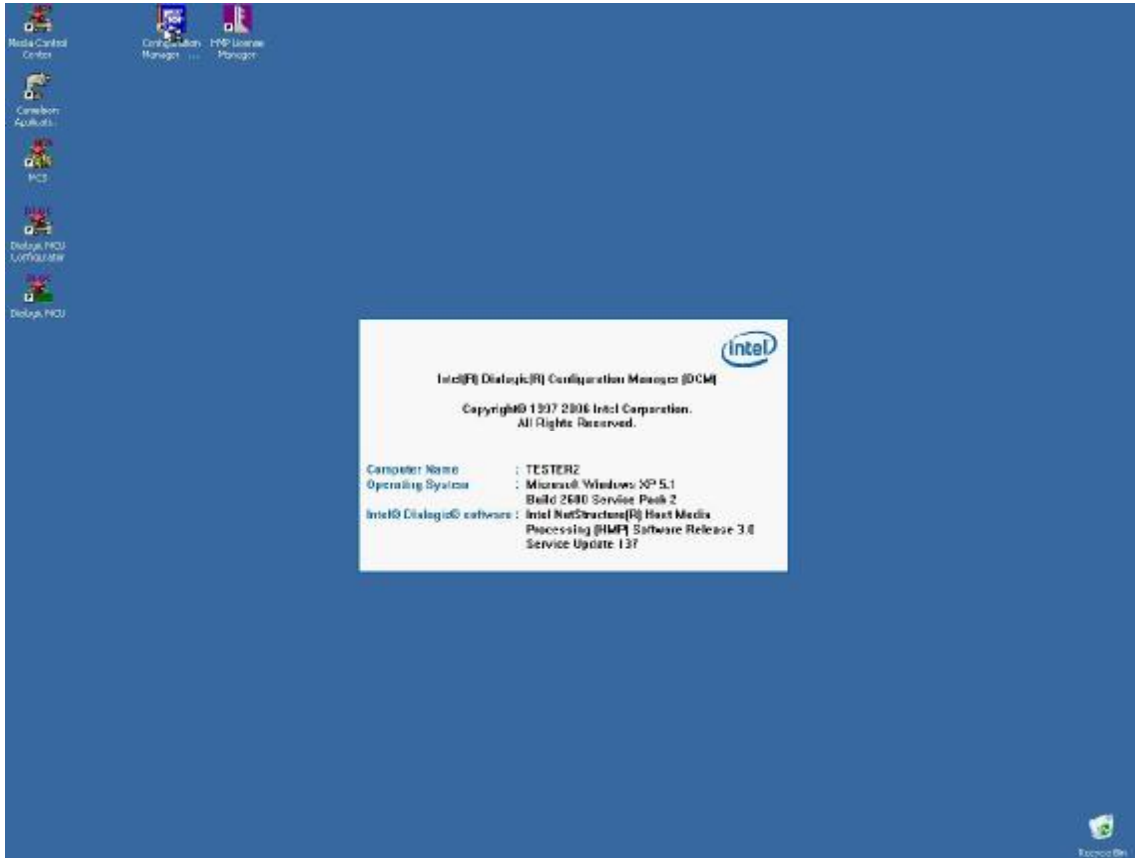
Media Control Center

Configuration Manager ...

HMP License Manager

Conelsen Applicati...

MCS

Dialogic MCU Configurator

Dialogic MCU

intel

Intel(R) Dialogic(R) Configuration Manager (DCM)

Copyright© 1997 2006 Intel Corporation. All Rights Reserved.

Computer Name : TESTER2
Operating System : Microsoft Windows XP 5.1 Build 2600 Service Pack 2
Intel® Dialogic® software : Intel NetStructure(R) Host Media Processing (HMP) Software Release 3.0 Service Update 137

Recycle Bin